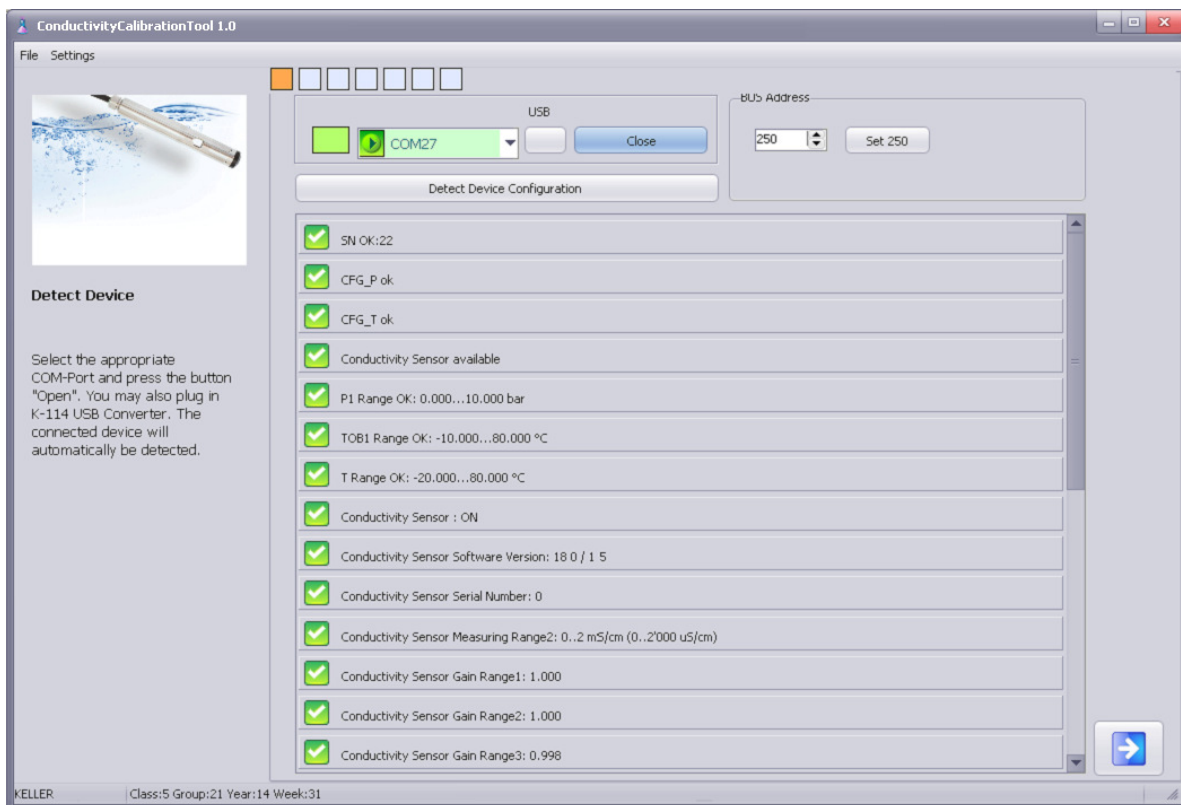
ConductivityCalibrationTool 1.0

File Settings

USB

COM27

Close

BUS Address

250

Set 250

Detect Device Configuration

Detect Device

Select the appropriate COM-Port and press the button "Open". You may also plug in K-114 USB Converter. The connected device will automatically be detected.

SN OK:22

CFG_P ok

CFG_T ok

Conductivity Sensor available

P1 Range OK: 0.000...10.000 bar

TOB1 Range OK: -10.000...80.000 °C

T Range OK: -20.000...80.000 °C

Conductivity Sensor : ON

Conductivity Sensor Software Version: 18 0 / 1 5

Conductivity Sensor Serial Number: 0

Conductivity Sensor Measuring Range2: 0..2 mS/cm (0..2'000 uS/cm)

Conductivity Sensor Gain Range1: 1.000

Conductivity Sensor Gain Range2: 1.000

Conductivity Sensor Gain Range3: 0.998

KELLER

Class:5 Group:21 Year:14 Week:31